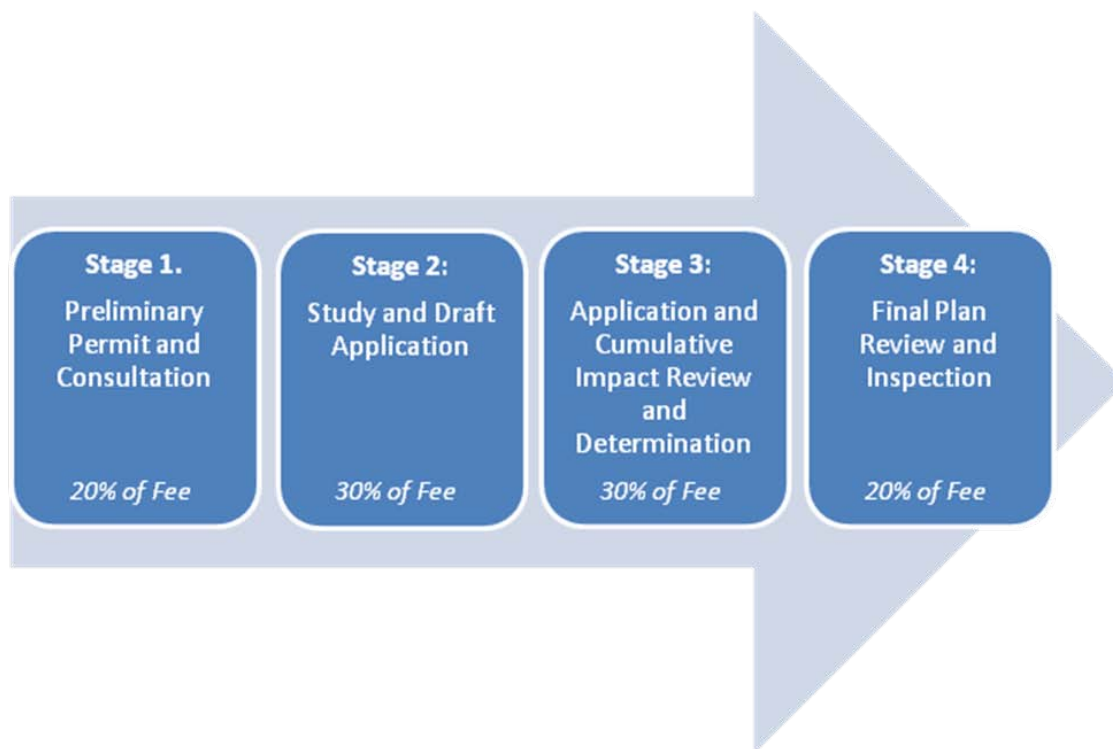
Stage 1.
Preliminary Permit and Consultation
20% of Fee

Stage 2:
Study and Draft Application
30% of Fee

Stage 3:
Application and Cumulative Impact Review and Determination
30% of Fee

Stage 4:
Final Plan Review and Inspection
20% of Fee